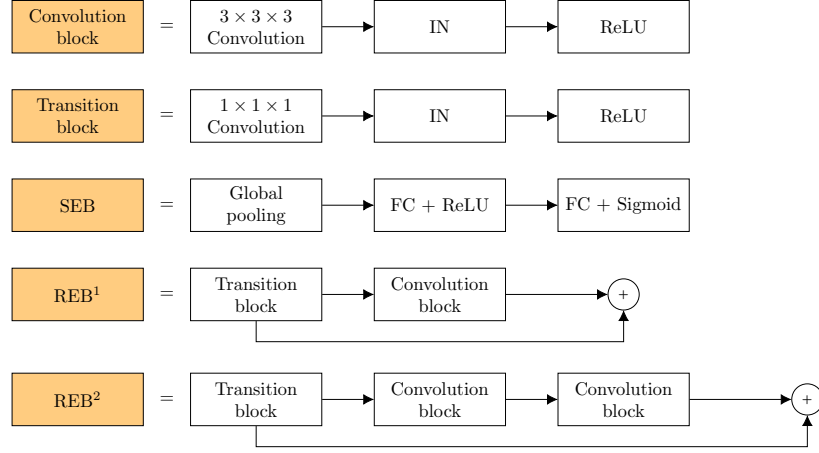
Convolution block = $3 \times 3 \times 3$ Convolution IN ReLU

Transition block = $1 \times 1 \times 1$ Convolution IN ReLU

SEB = Global pooling FC + ReLU FC + Sigmoid

REB$^1$ = Transition block Convolution block +

REB$^2$ = Transition block Convolution block Convolution block +